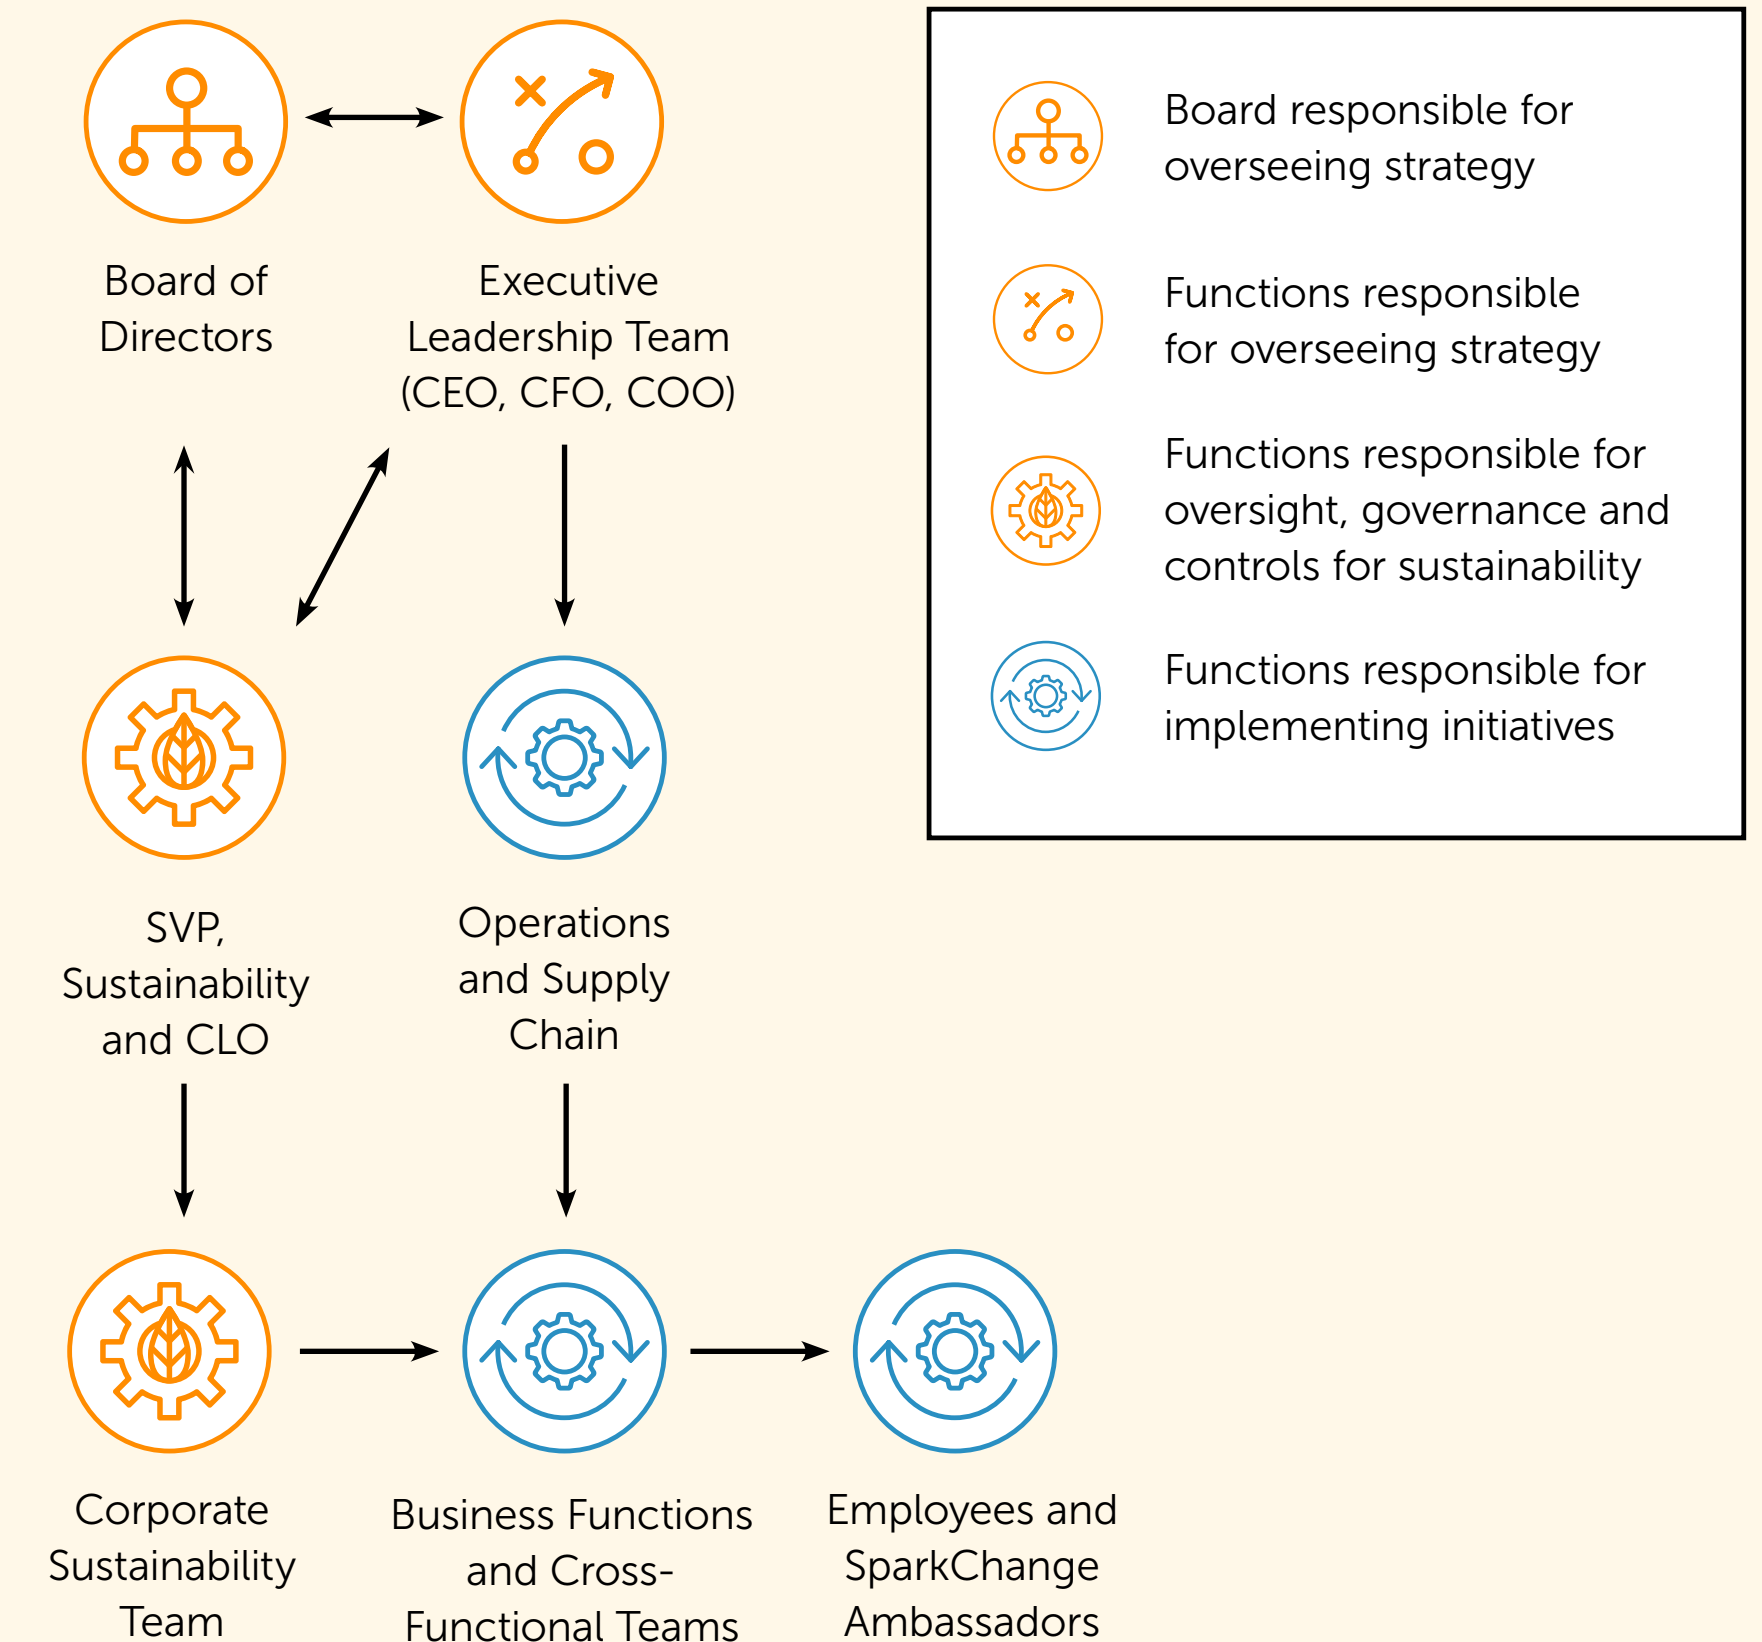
Board of Directors

Executive Leadership Team (CEO, CFO, COO)

Board responsible for overseeing strategy

Functions responsible for overseeing strategy

Functions responsible for oversight, governance and controls for sustainability

Functions responsible for implementing initiatives

SVP, Sustainability and CLO

Operations and Supply Chain

Corporate Sustainability Team

Business Functions and Cross-Functional Teams

Employees and SparkChange Ambassadors